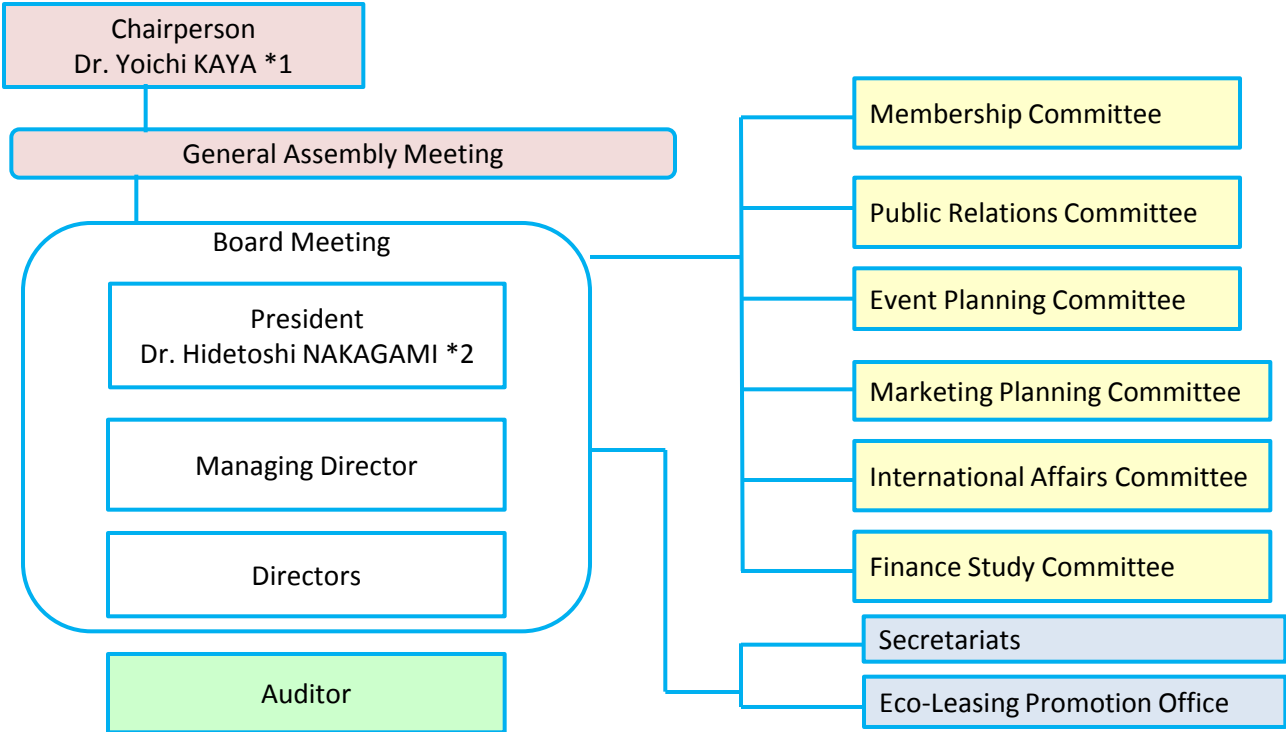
Chairperson
Dr. Yoichi KAYA *1

General Assembly Meeting

Board Meeting

President
Dr. Hidetoshi NAKAGAMI *2

Managing Director

Directors

Auditor

Membership Committee

Public Relations Committee

Event Planning Committee

Marketing Planning Committee

International Affairs Committee

Finance Study Committee

Secretariats

Eco-Leasing Promotion Office